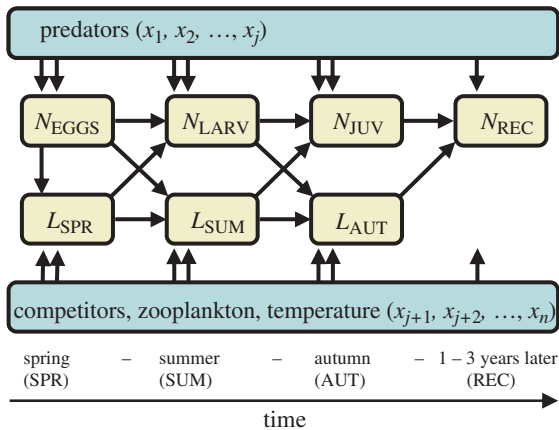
predators ($x_1$, $x_2$, …, $x_j$)

$N_{\text{EGGS}}$ $N_{\text{LARV}}$ $N_{\text{JUV}}$ $N_{\text{REC}}$

$L_{\text{SPR}}$ $L_{\text{SUM}}$ $L_{\text{AUT}}$

competitors, zooplankton, temperature ($x_{j+1}$, $x_{j+2}$, …, $x_n$)

spring (SPR) – summer (SUM) – autumn (AUT) – 1 – 3 years later (REC)

time